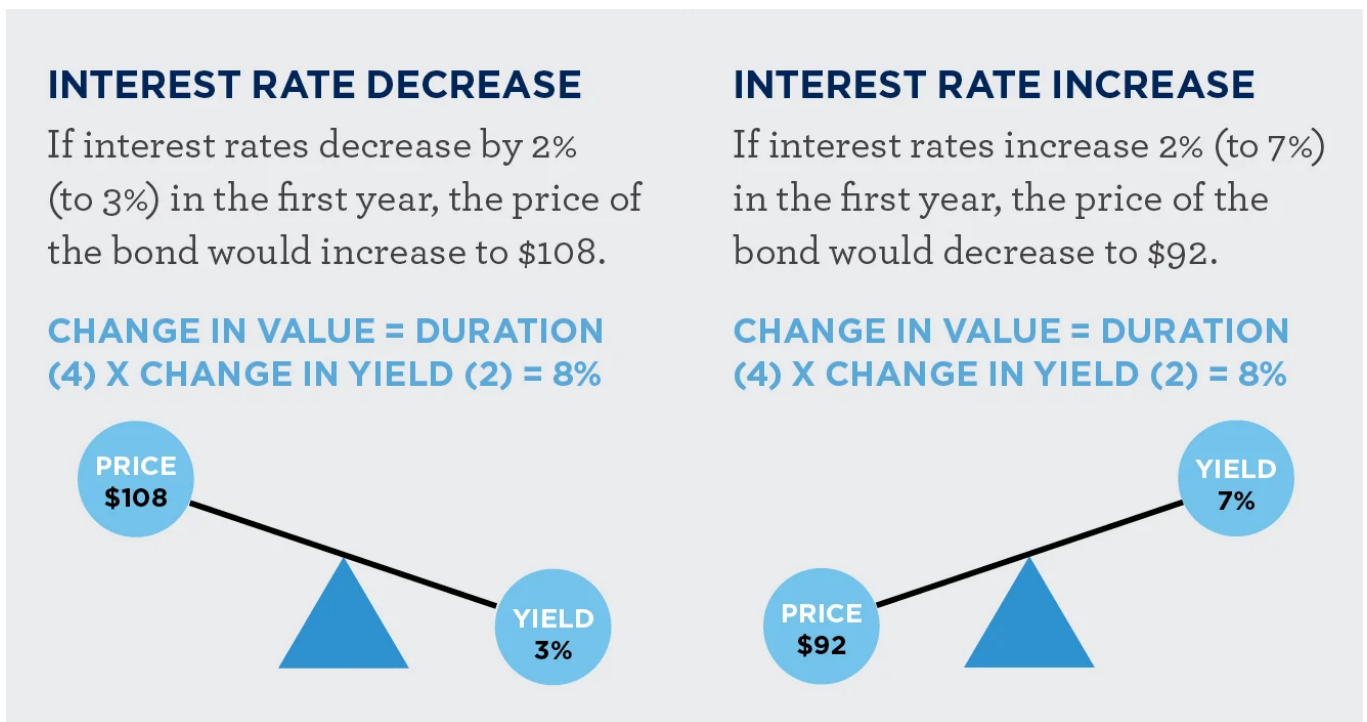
INTEREST RATE DECREASE

If interest rates decrease by 2% (to 3%) in the first year, the price of the bond would increase to \$108.

CHANGE IN VALUE = DURATION (4) X CHANGE IN YIELD (2) = 8%

PRICE
\$108

YIELD
3%

INTEREST RATE INCREASE

If interest rates increase 2% (to 7%) in the first year, the price of the bond would decrease to \$92.

CHANGE IN VALUE = DURATION (4) X CHANGE IN YIELD (2) = 8%

YIELD
7%

PRICE
\$92